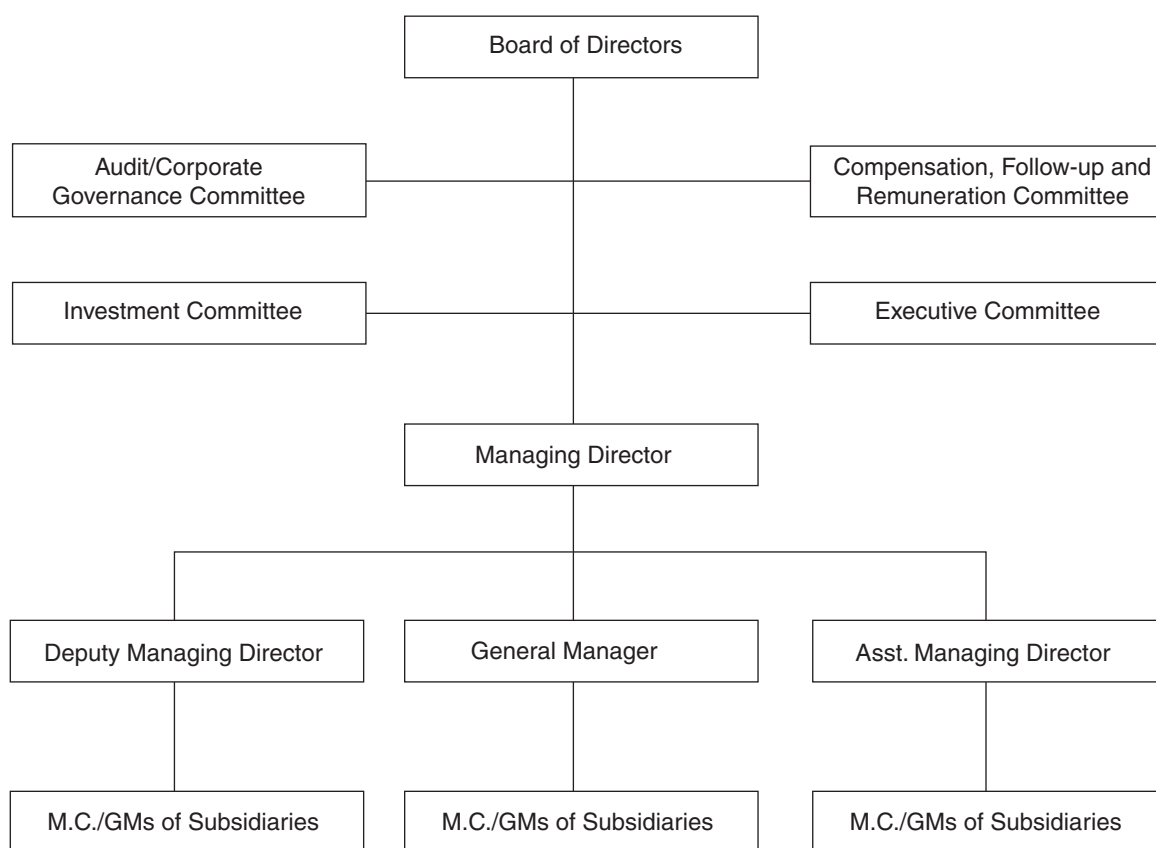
Board of Directors

Audit/Corporate Governance Committee

Compensation, Follow-up and Remuneration Committee

Investment Committee

Executive Committee

Managing Director

Deputy Managing Director

General Manager

Asst. Managing Director

M.C./GMs of Subsidiaries

M.C./GMs of Subsidiaries

M.C./GMs of Subsidiaries